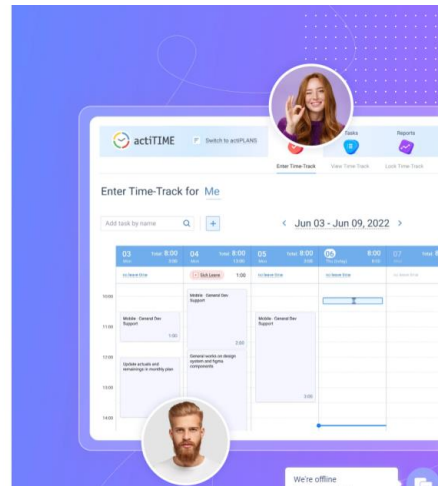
actiTIME

Switch to actiPLANS

Tasks

Reports

Enter Time-Track

View Time-Track

Lock Time-Track

Enter Time-Track for Me

Add task by name

+

< Jun 03 - Jun 09, 2022 >

03 Mon Total: 8:00

04 Total: 8:00

05 Total: 8:00

06 Today 8:00

07 Total

Sick Leave 1:00

10:00

11:00

12:00

13:00

14:00

Mobile · General Dev Support 1:00

Update actuals and remainings in monthly plan

Mobile · General Dev Support 3:00

General works on design system and figma components

Mobile · General Dev Support 3:00

We're offline